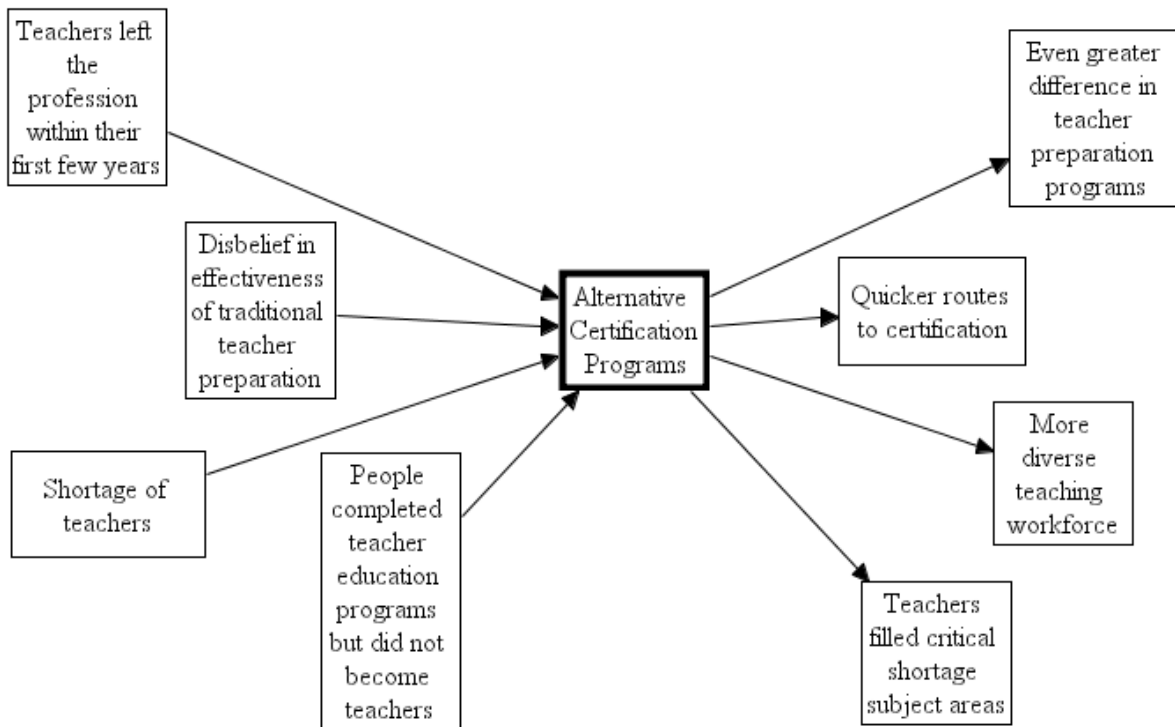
Teachers left the profession within their first few years

Disbelief in effectiveness of traditional teacher preparation

Shortage of teachers

People completed teacher education programs but did not become teachers

Alternative Certification Programs

Even greater difference in teacher preparation programs

Quicker routes to certification

More diverse teaching workforce

Teachers filled critical shortage subject areas